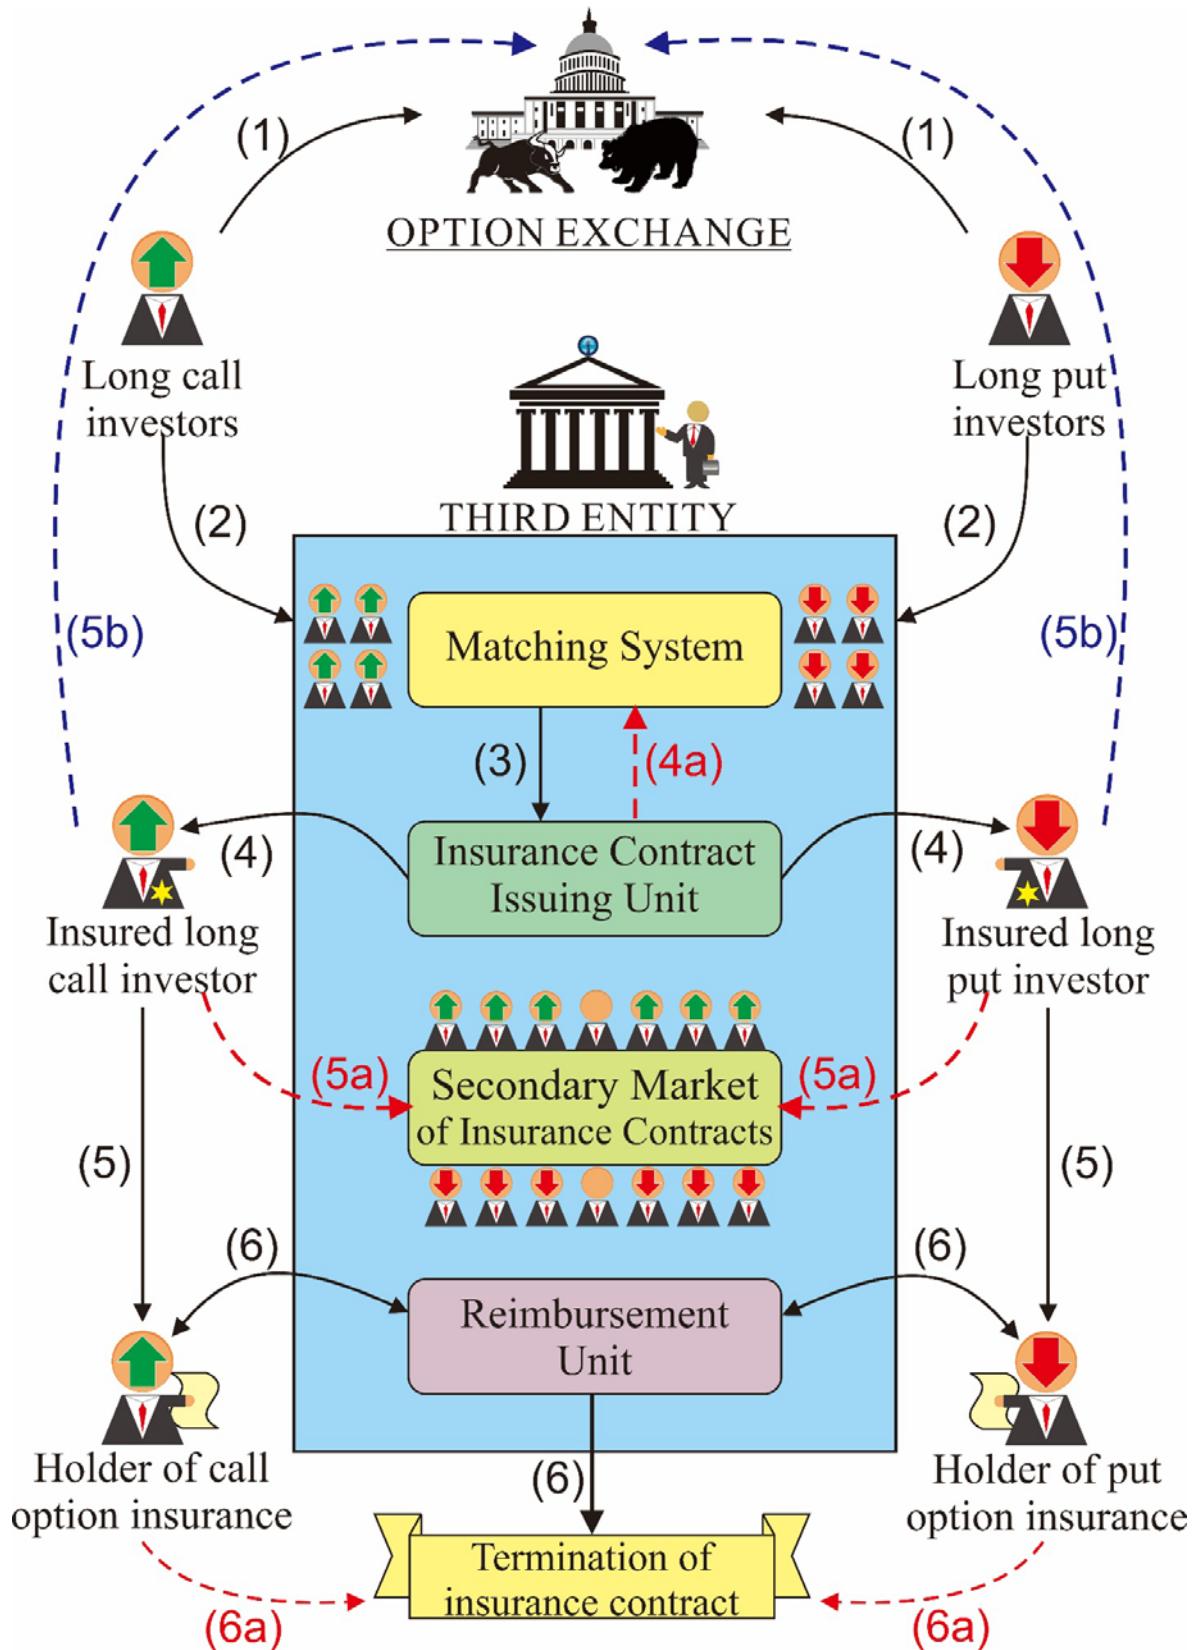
(1)
(1)
OPTION EXCHANGE
Long call investors
Long put investors
THIRD ENTITY
(2)
(2)
(5b)
(5b)
Matching System
(3)
(4a)
(4)
(4)
Insurance Contract Issuing Unit
Insured long call investor
Insured long put investor
(5a)
(5a)
Secondary Market of Insurance Contracts
(5)
(5)
(6)
(6)
Reimbursement Unit
Holder of call option insurance
Holder of put option insurance
(6)
Termination of insurance contract
(6a)
(6a)